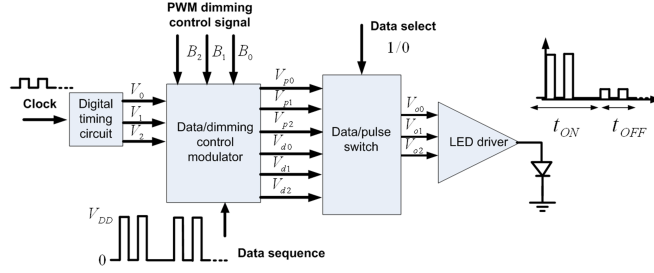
PWM dimming control signal

$B_2$ $B_1$ $B_0$

Data select

$1/0$

Clock

Digital timing circuit

$V_0$

$V_1$

$V_2$

Data/dimming control modulator

$V_{p0}$

$V_{p1}$

$V_{p2}$

$V_{d0}$

$V_{d1}$

$V_{d2}$

Data/pulse switch

$V_{o0}$

$V_{o1}$

$V_{o2}$

LED driver

$t_{ON}$

$t_{OFF}$

$V_{DD}$

$0$

Data sequence